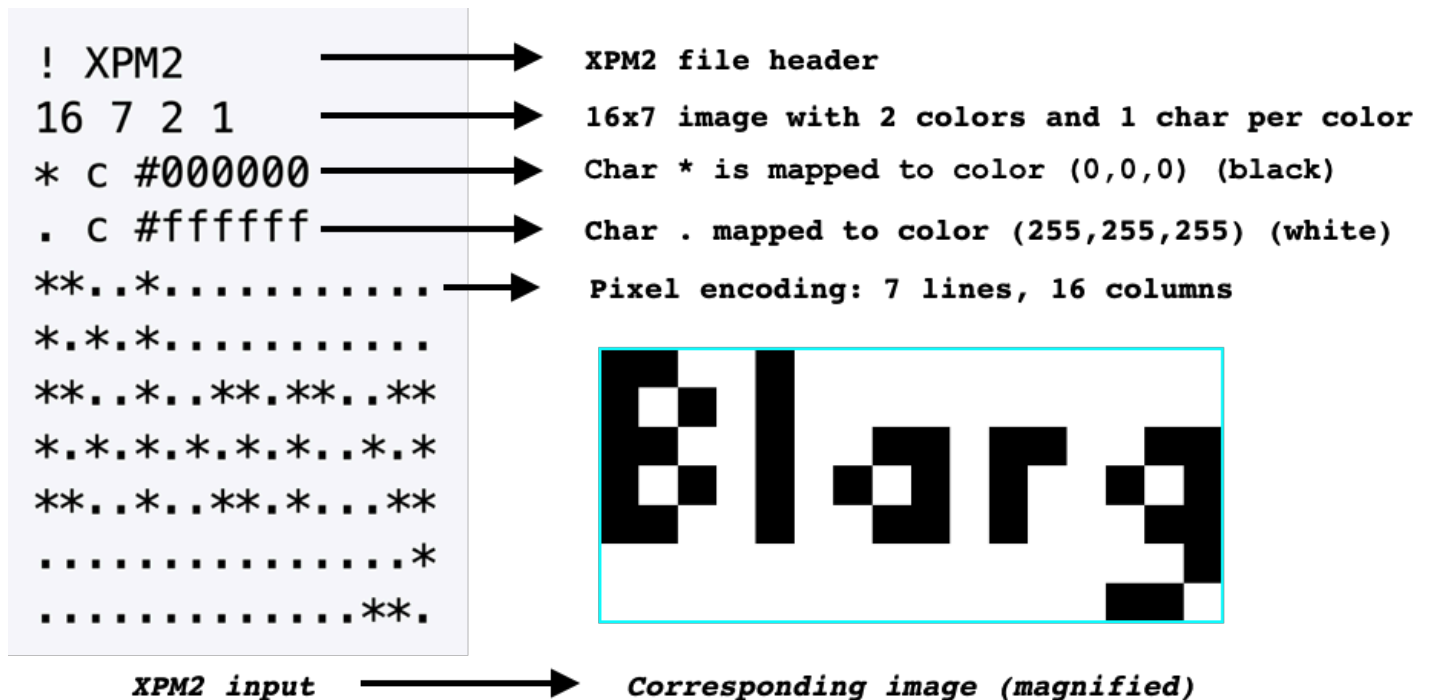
! XPM2
16 7 2 1
* c #000000
. c #ffffff
**..*...........
*.*.*...........
**..*..**.**..**
*.*.*.*.*.*..*.*
**..*..**.*...**
...............*
.............**.

XPM2 file header
16x7 image with 2 colors and 1 char per color
Char * is mapped to color (0,0,0) (black)
Char . mapped to color (255,255,255) (white)
Pixel encoding: 7 lines, 16 columns

XPM2 input
Corresponding image (magnified)